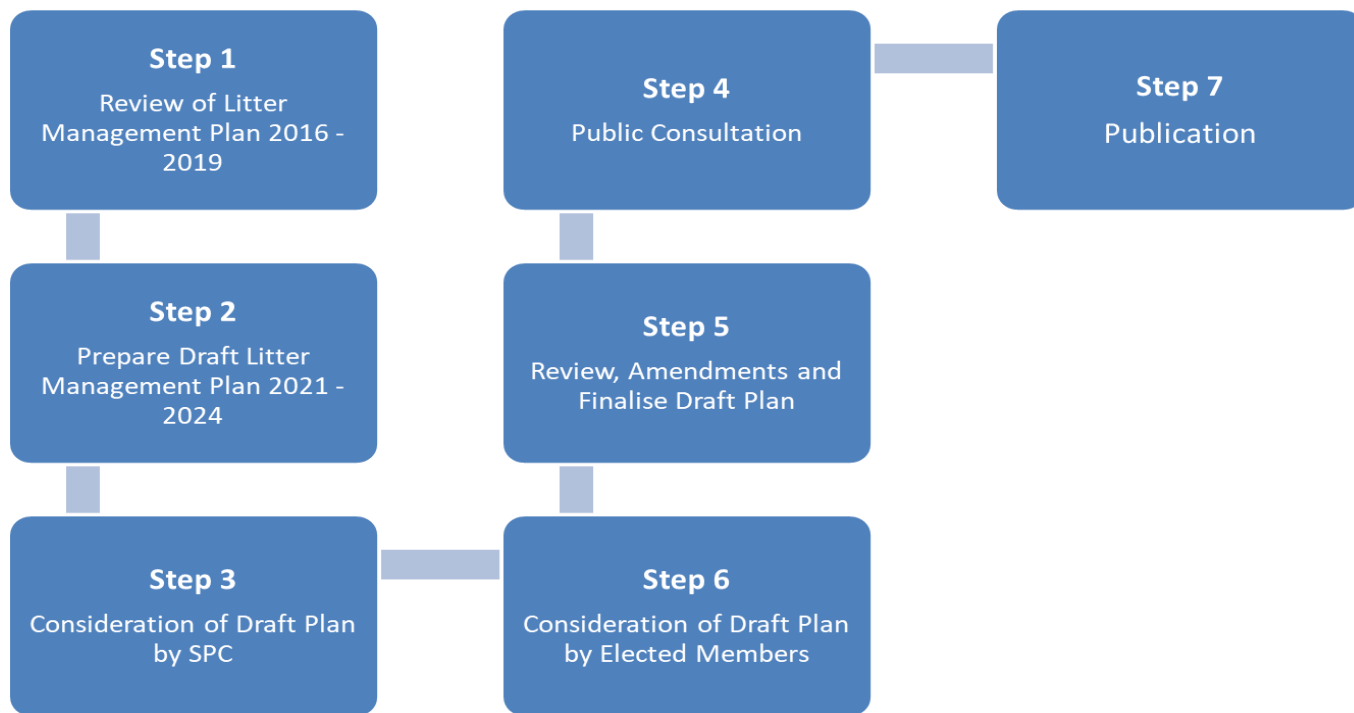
Step 1
Review of Litter Management Plan 2016 - 2019

Step 2
Prepare Draft Litter Management Plan 2021 - 2024

Step 3
Consideration of Draft Plan by SPC

Step 4
Public Consultation

Step 5
Review, Amendments and Finalise Draft Plan

Step 6
Consideration of Draft Plan by Elected Members

Step 7
Publication